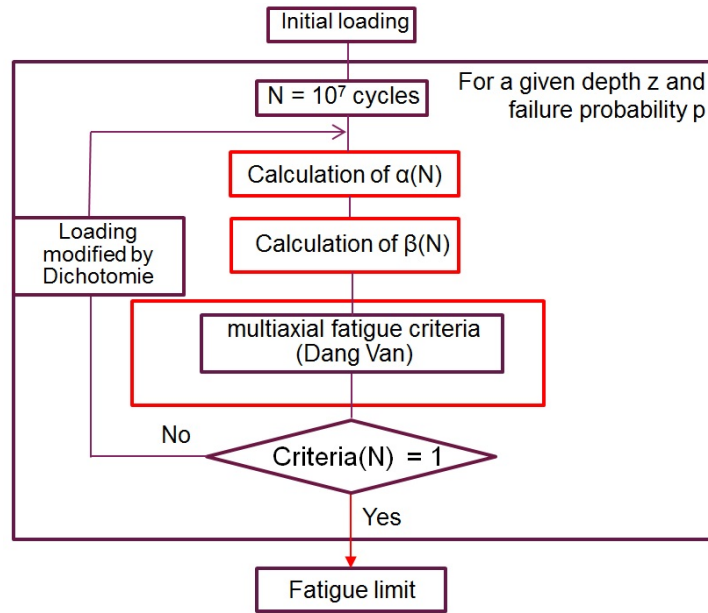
Initial loading

For a given depth z and failure probability p

N = $10^7$ cycles

Calculation of α(N)

Loading modified by Dichotomie

Calculation of β(N)

multiaxial fatigue criteria (Dang Van)

No

Criteria(N) = 1

Yes

Fatigue limit